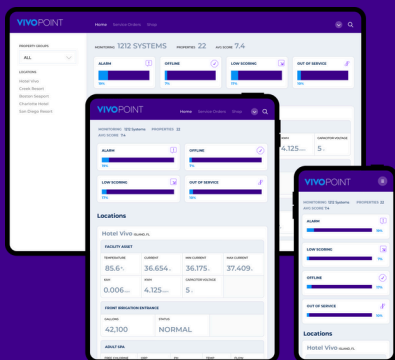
VIVOPOINT Home Service Orders Shop

PROPERTY GROUPS

ALL

LOCATIONS

Hotel Vivo
Creek Resort
Boston Seaport
Charlotte Hotel
San Diego Resort

MONITORING 1212 SYSTEMS PROPERTIES 22 AVG SCORE 7.4

ALARM
OFFLINE
LOW SCORING
OUT OF SERVICE

VIVOPOINT Home Service Orders Shop

MONITORING 1212 Systems PROPERTIES 22
AVG SCORE 7.4

ALARM
18%
OFFLINE
18%
LOW SCORING
13%
OUT OF SERVICE
13%

Locations

Hotel Vivo ISLAND, FL

FACILITY ASSET

| TEMPERATURE | CURRENT | AMB CURRENT | MAX CURRENT |
|---|---|---|---|
| 85.6 | 36.654 | 36.175 | 37.409 |
| KWH | VOLTAGE | CAPACITOR VOLTAGE | |
| 0.006 | 4.125 | 5 | |

4.125 CAPACITOR VOLTAGE 5

FRONT IRRIGATION ENTRANCE

| GALLONS | STATUS |
|---|---|
| 42,100 | NORMAL |

ADULT SPA

VIVOPOINT

MONITORING 1212 Systems PROPERTIES 22
AVG SCORE 7.4

ALARM
18%
LOW SCORING
18%
OFFLINE
13%
OUT OF SERVICE
13%

Locations

Hotel Vivo ISLAND, FL